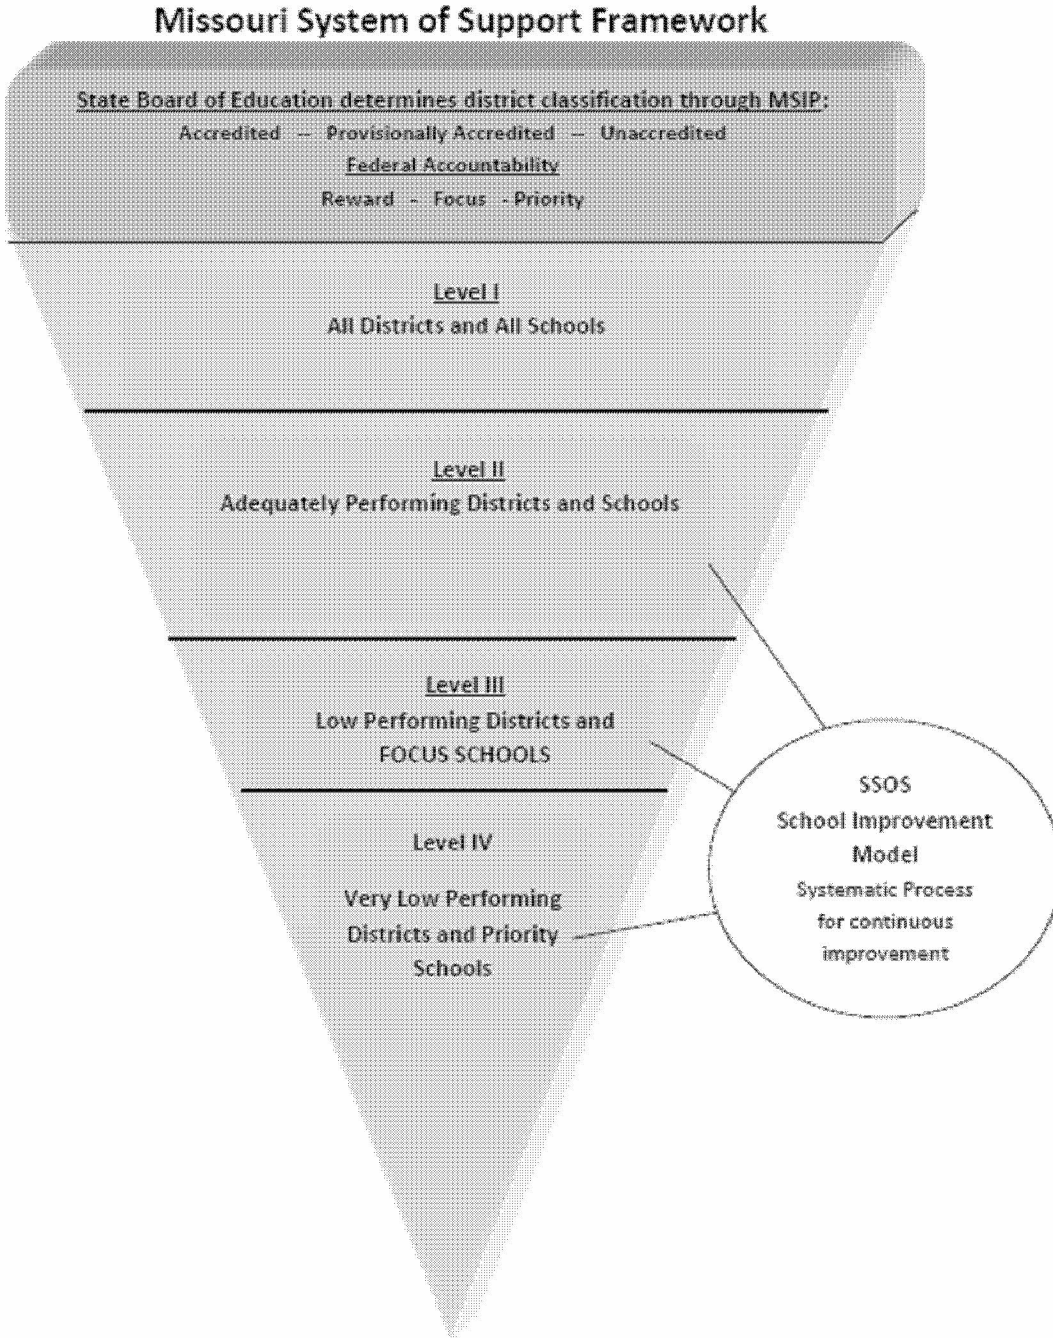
Missouri System of Support Framework

State Board of Education determines district classification through MSIP:
Accredited -- Provisionally Accredited -- Unaccredited
Federal Accountability
Reward - Focus - Priority

Level I
All Districts and All Schools

Level II
Adequately Performing Districts and Schools

Level III
Low Performing Districts and FOCUS SCHOOLS

Level IV
Very Low Performing Districts and Priority Schools

SSOS
School Improvement Model
Systematic Process for continuous improvement